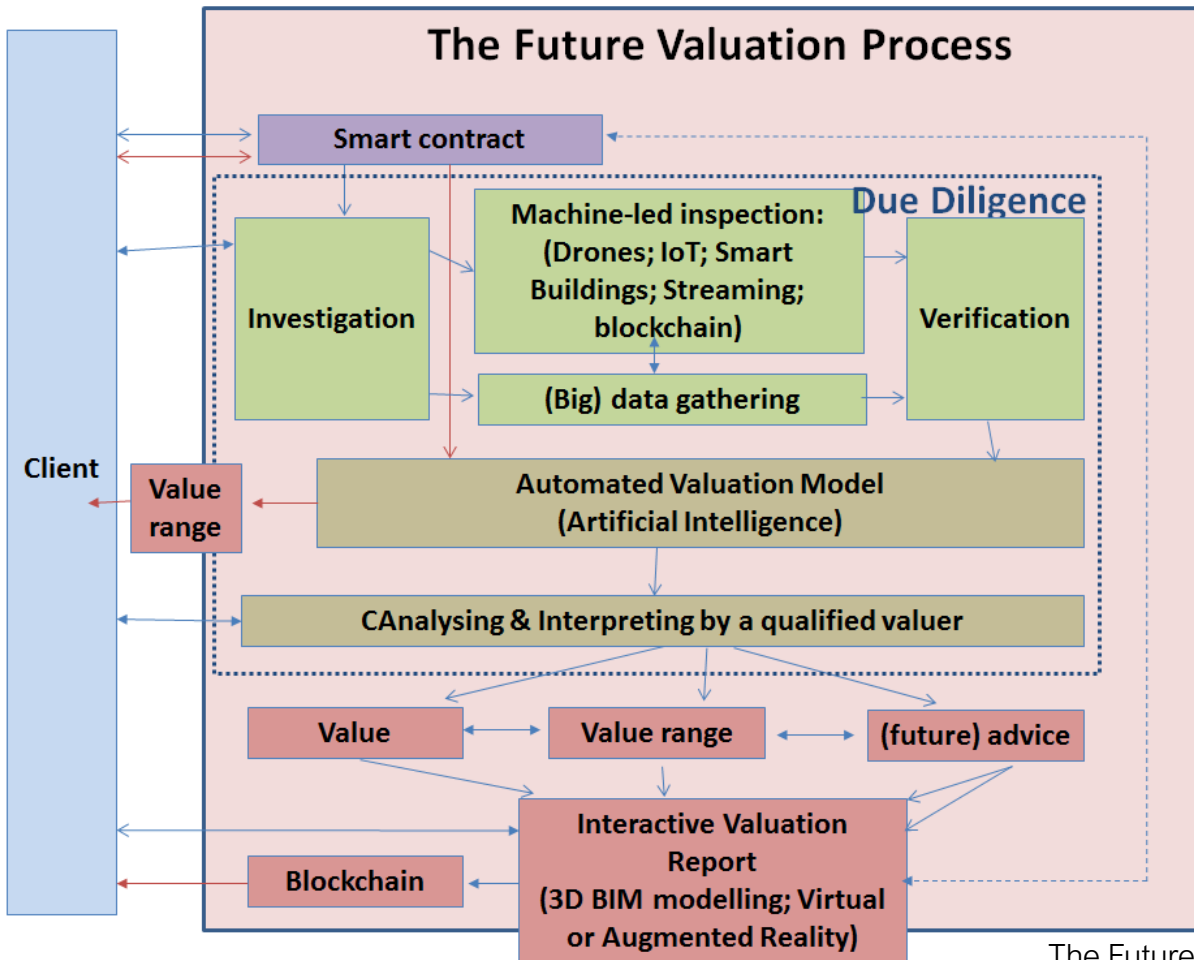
The Future Valuation Process

Client

Smart contract

Due Diligence

Investigation

Machine-led inspection: (Drones; IoT; Smart Buildings; Streaming; blockchain)

Verification

(Big) data gathering

Value range

Automated Valuation Model (Artificial Intelligence)

CAnalysing & Interpreting by a qualified valuer

Value

Value range

(future) advice

Interactive Valuation Report (3D BIM modelling; Virtual or Augmented Reality)

Blockchain

The Future